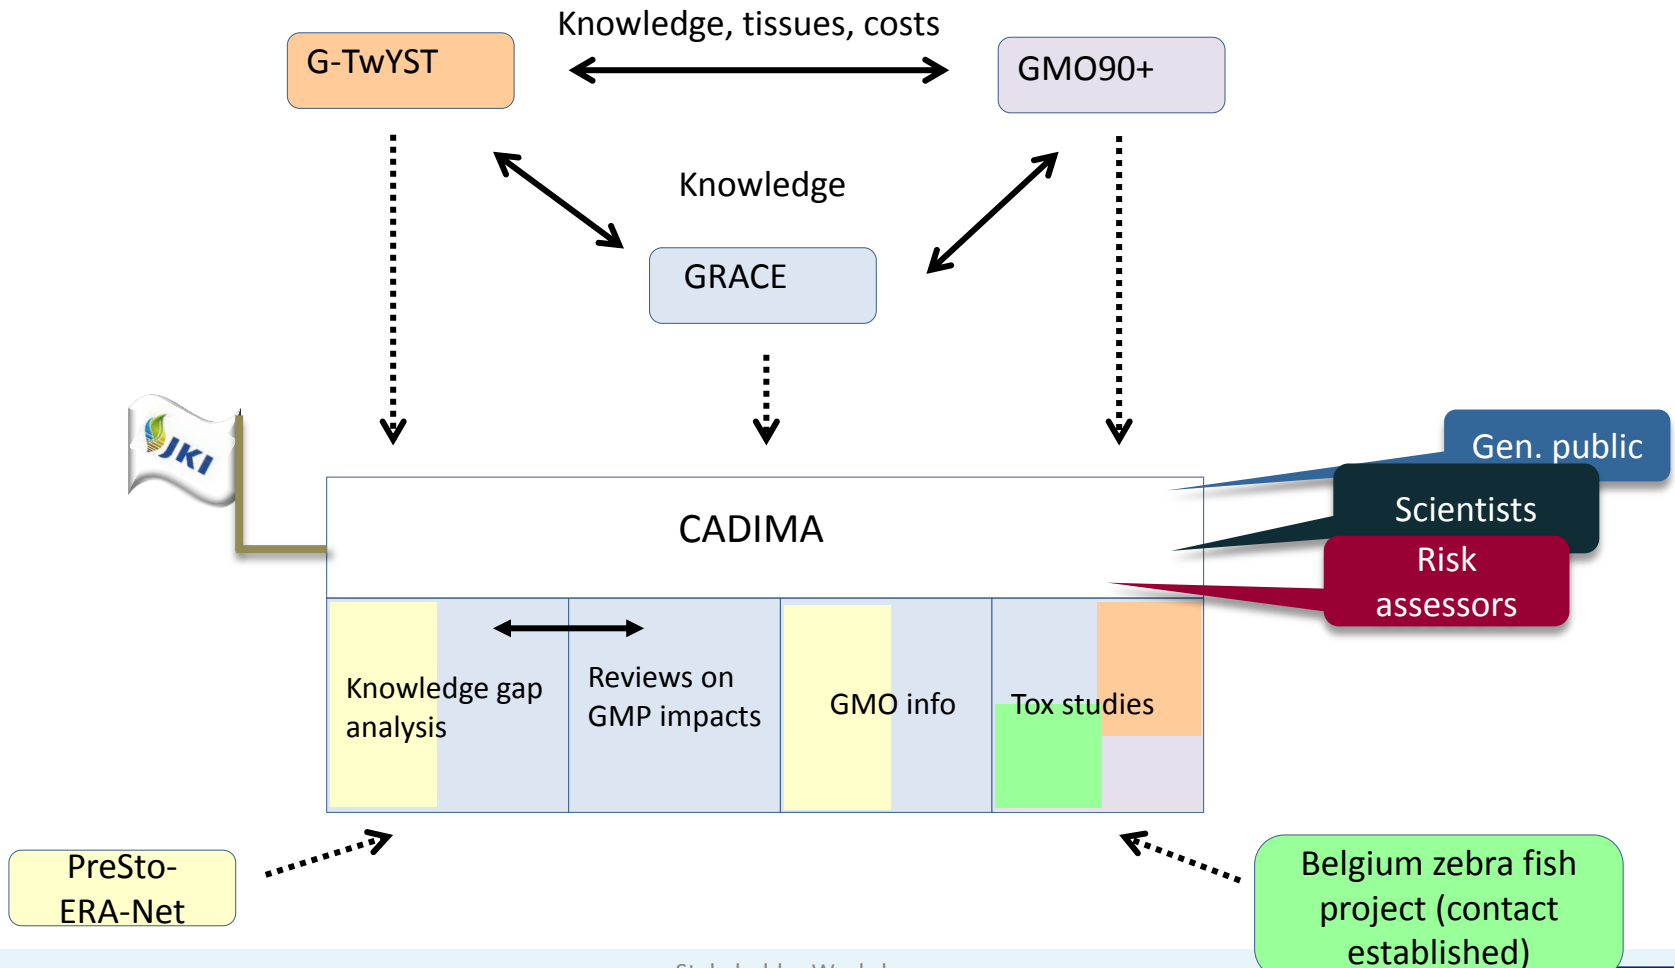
Knowledge, tissues, costs

G-TwYST

GMO90+

Knowledge

GRACE

JKI

Gen. public

Scientists

Risk assessors

CADIMA

Knowledge gap analysis

Reviews on GMP impacts

GMO info

Tox studies

PreSto-ERA-Net

Belgium zebra fish project (contact established)

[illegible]